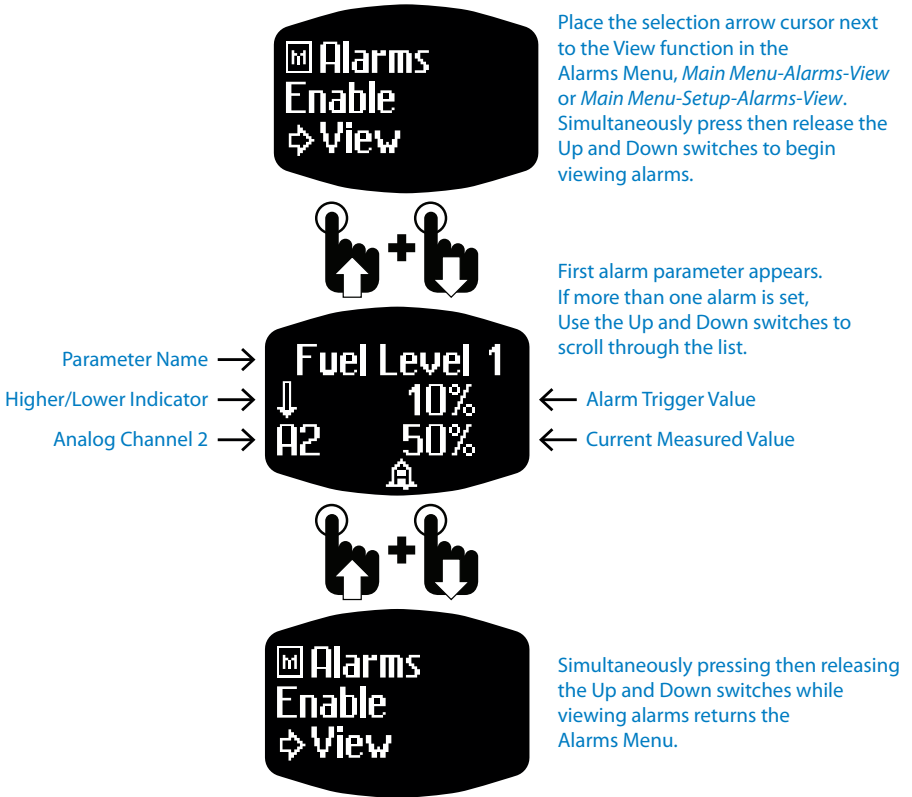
M Alarms
Enable
⇨ View

Place the selection arrow cursor next to the View function in the Alarms Menu, *Main Menu-Alarms-View* or *Main Menu-Setup-Alarms-View*. Simultaneously press then release the Up and Down switches to begin viewing alarms.

+

First alarm parameter appears. If more than one alarm is set, Use the Up and Down switches to scroll through the list.

Parameter Name →
Higher/Lower Indicator →
Analog Channel 2 →

Fuel Level 1
⇩ 10%
A2 50%

← Alarm Trigger Value
← Current Measured Value

+

M Alarms
Enable
⇨ View

Simultaneously pressing then releasing the Up and Down switches while viewing alarms returns the Alarms Menu.